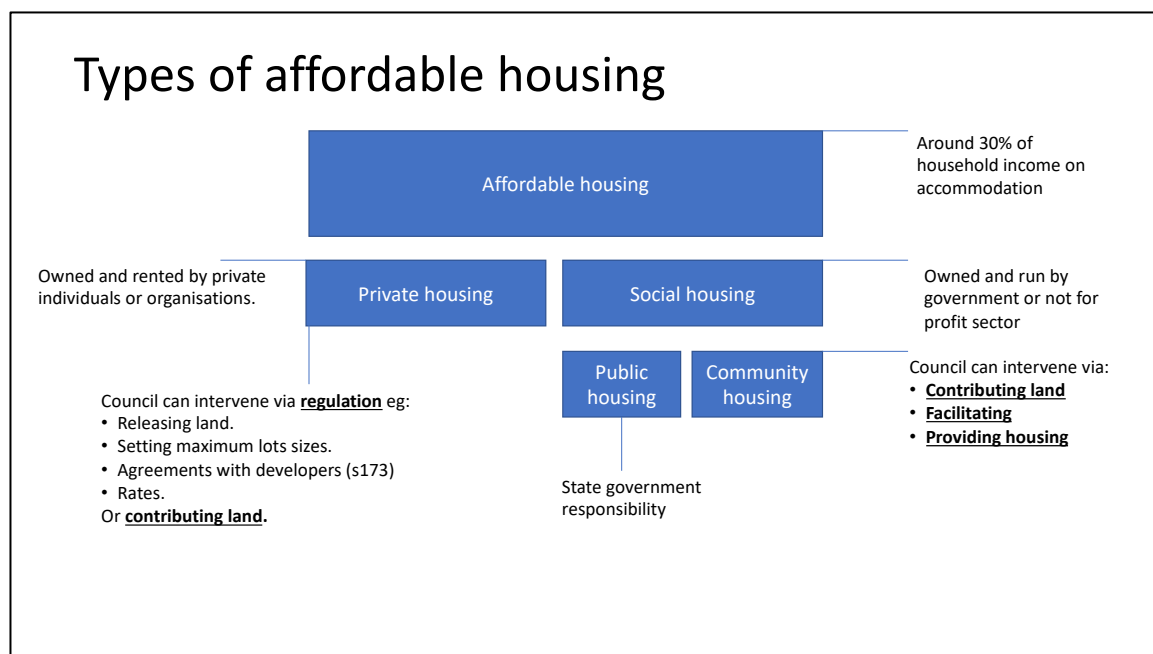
Types of affordable housing

Affordable housing

Around 30% of household income on accommodation

Owned and rented by private individuals or organisations.

Private housing

Social housing

Owned and run by government or not for profit sector

Public housing

Community housing

Council can intervene via:
• Contributing land
• Facilitating
• Providing housing

Council can intervene via regulation eg:
• Releasing land.
• Setting maximum lots sizes.
• Agreements with developers (s173)
• Rates.
Or contributing land.

State government responsibility